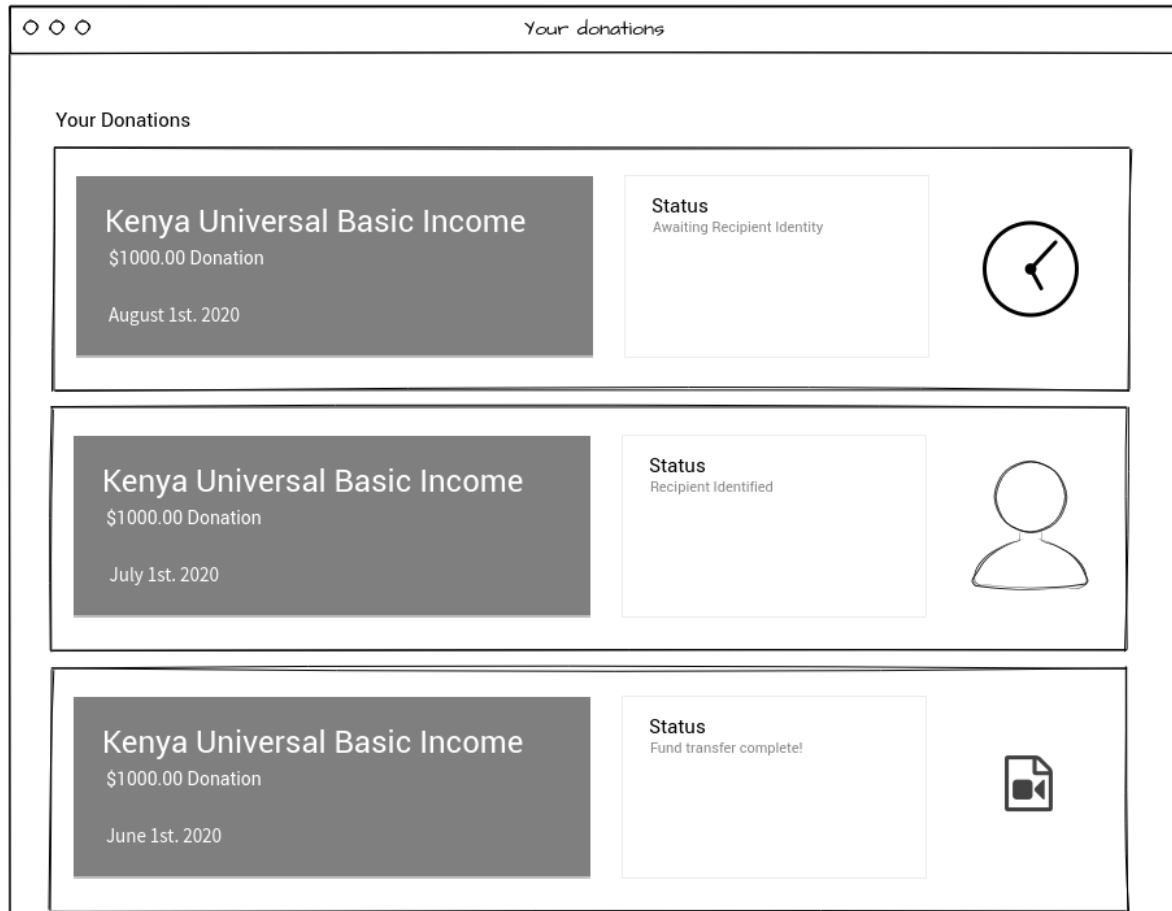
Your donations

Your Donations

Kenya Universal Basic Income
\$1000.00 Donation
August 1st. 2020

Status
Awaiting Recipient Identity

Kenya Universal Basic Income
\$1000.00 Donation
July 1st. 2020

Status
Recipient Identified

Kenya Universal Basic Income
\$1000.00 Donation
June 1st. 2020

Status
Fund transfer complete!